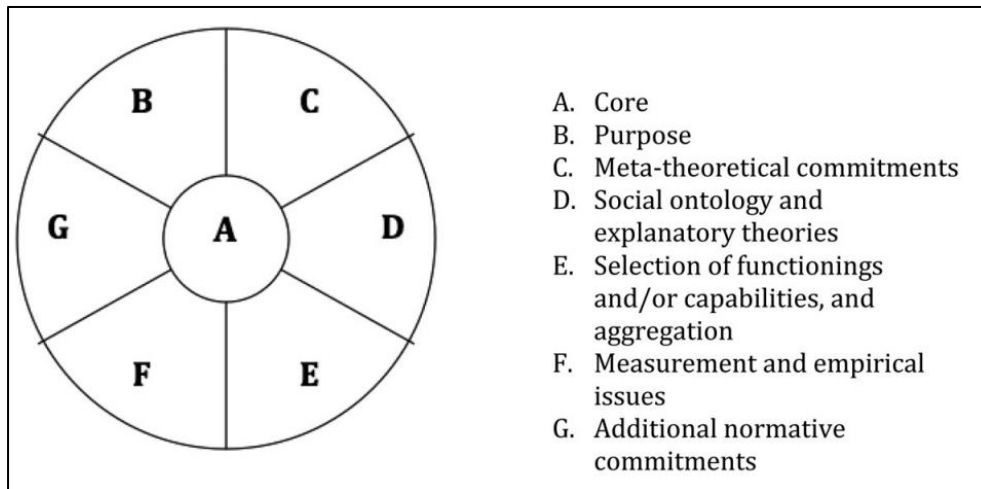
B
C
G
A
D
F
E

A. Core
B. Purpose
C. Meta-theoretical commitments
D. Social ontology and explanatory theories
E. Selection of functionings and/or capabilities, and aggregation
F. Measurement and empirical issues
G. Additional normative commitments